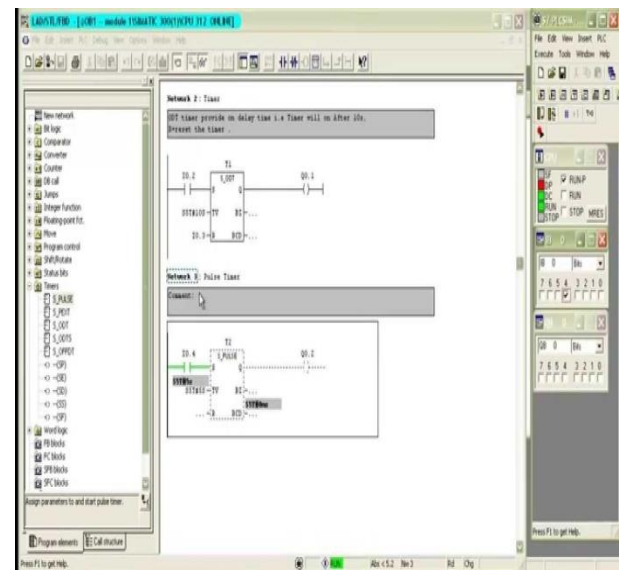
LAD/STL/FBD - [OB1 -- module 1\SIMATIC 300(1)\CPU 312 ONLINE]

File Edit Insert PLC Debug View Options Window Help

New network
Bit logic
Comparator
Converter
Counter
DB call
Jumps
Integer function
Floating-point fct.
Move
Program control
Shift/Rotate
Status bits
Timers
S_PULSE
S_PEXT
S_ODT
S_ODTS
S_OFFDT
-(SP)
-(SE)
-(SD)
-(SS)
-(SF)
Word logic
FB blocks
FC blocks
SFB blocks
SFC blocks

Assign parameters to and start pulse timer.

Program elements | Call structure

Press F1 to get Help.

Network 2 : Timer

ODT timer provide on delay time i.e Timer will on After 10s.
I+reset the timer .

T1
I0.2
S_ODT
S
Q
Q0.1
S5T#10S
TV
BI
...
I0.3
R
BCD
...

Network 3: Pulse Timer

Comment:

T2
I0.4
S_PULSE
S
Q
Q0.2
S5T#0s
S5T#1S
TV
BI
S5T#0ms
...
R
BCD
...

RUN
Abs < 5.2
Nw 3
Rd
Chg

S7-PLCSIM
File Edit View Insert PLC
Execute Tools Window Help

CPU
SF
DP
DC
RUN
STOP
RUN-P
RUN
STOP
MRES

IB 0
Bits
7 6 5 4 3 2 1 0

QB 0
Bits
7 6 5 4 3 2 1 0

Press F1 to get Help.